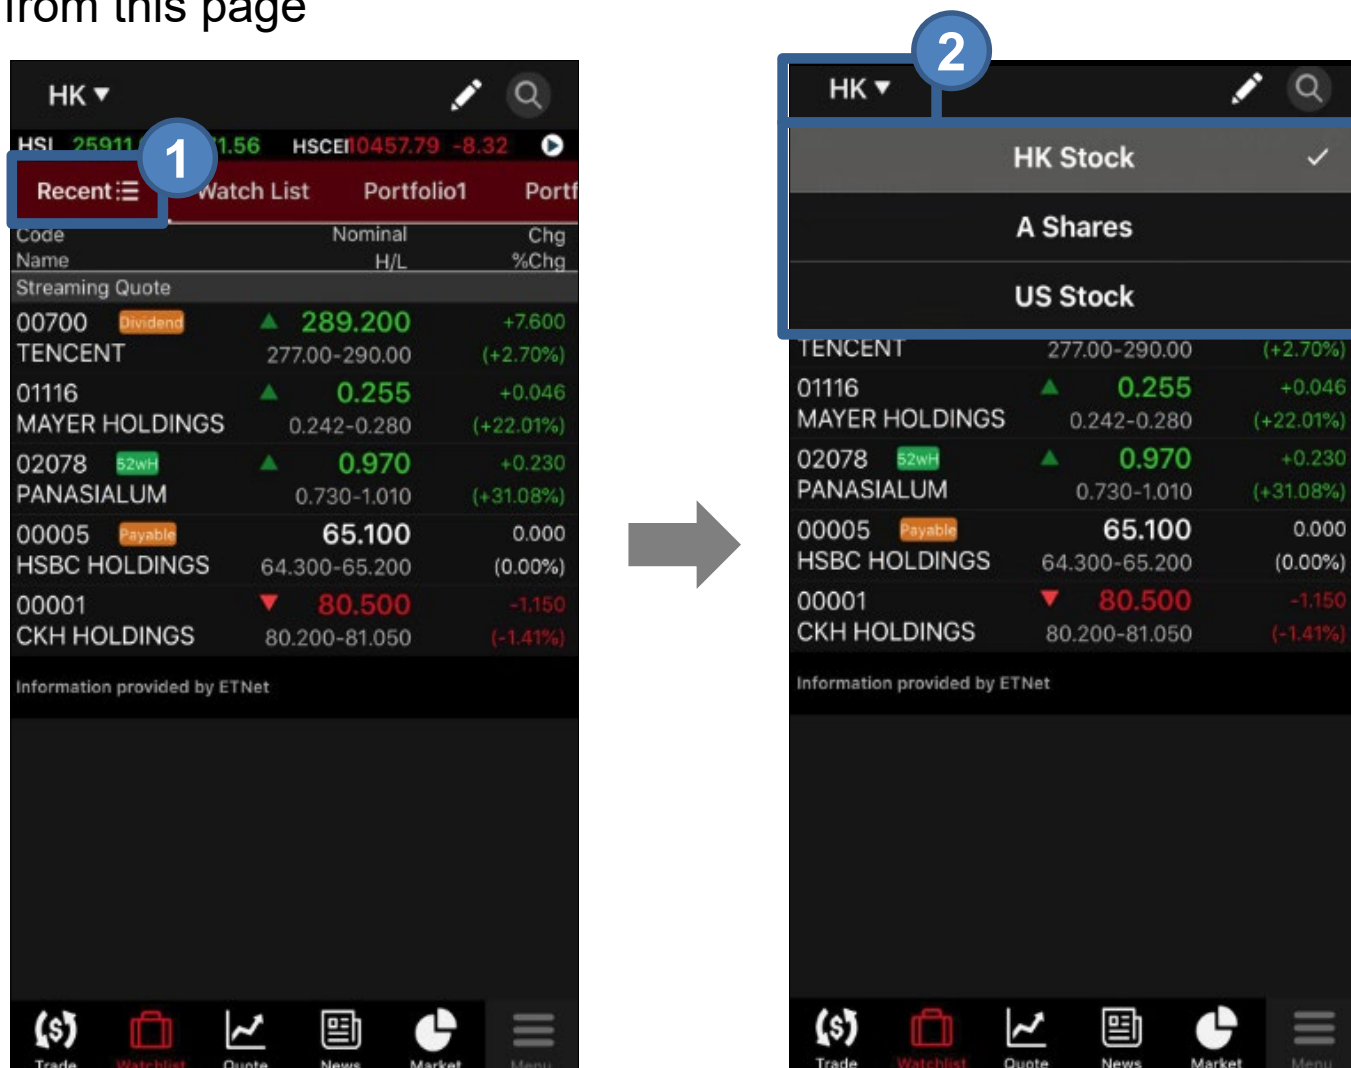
from this page

HK ▾

HSI 25911 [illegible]1.56 HSCEI 10457.79 -8.32

1

Recent ☰ Watch List Portfolio1 Portf

| Code<br>Name | Nominal<br>H/L | Chg<br>%Chg |
|---|---|---|
| Streaming Quote | | |
| 00700 Dividend<br>TENCENT | ▲ 289.200<br>277.00-290.00 | +7.600<br>(+2.70%) |
| 01116<br>MAYER HOLDINGS | ▲ 0.255<br>0.242-0.280 | +0.046<br>(+22.01%) |
| 02078 52wH<br>PANASIALUM | ▲ 0.970<br>0.730-1.010 | +0.230<br>(+31.08%) |
| 00005 Payable<br>HSBC HOLDINGS | 65.100<br>64.300-65.200 | 0.000<br>(0.00%) |
| 00001<br>CKH HOLDINGS | ▼ 80.500<br>80.200-81.050 | -1.150<br>(-1.41%) |

Information provided by ETNet

Trade Watchlist Quote News Market Menu

2

HK ▾

HK Stock ✓

A Shares

US Stock

| | | |
|---|---|---|
| TENCENT | 277.00-290.00 | (+2.70%) |
| 01116<br>MAYER HOLDINGS | ▲ 0.255<br>0.242-0.280 | +0.046<br>(+22.01%) |
| 02078 52wH<br>PANASIALUM | ▲ 0.970<br>0.730-1.010 | +0.230<br>(+31.08%) |
| 00005 Payable<br>HSBC HOLDINGS | 65.100<br>64.300-65.200 | 0.000<br>(0.00%) |
| 00001<br>CKH HOLDINGS | ▼ 80.500<br>80.200-81.050 | -1.150<br>(-1.41%) |

Information provided by ETNet

Trade Watchlist Quote News Market Menu